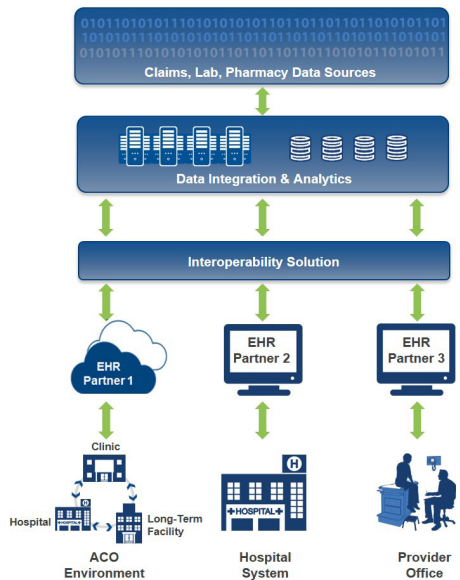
01011010101101010101101101101101101101101010101101
10101010110101010101101011010110110101010101010101
01010110101010101011010101101101101010101010101011

Claims, Lab, Pharmacy Data Sources

Data Integration & Analytics

Interoperability Solution

EHR Partner 1

EHR Partner 2

EHR Partner 3

Clinic

Hospital

HOSPITAL

Long-Term Facility

ACO Environment

H

HOSPITAL

Hospital System

Provider Office